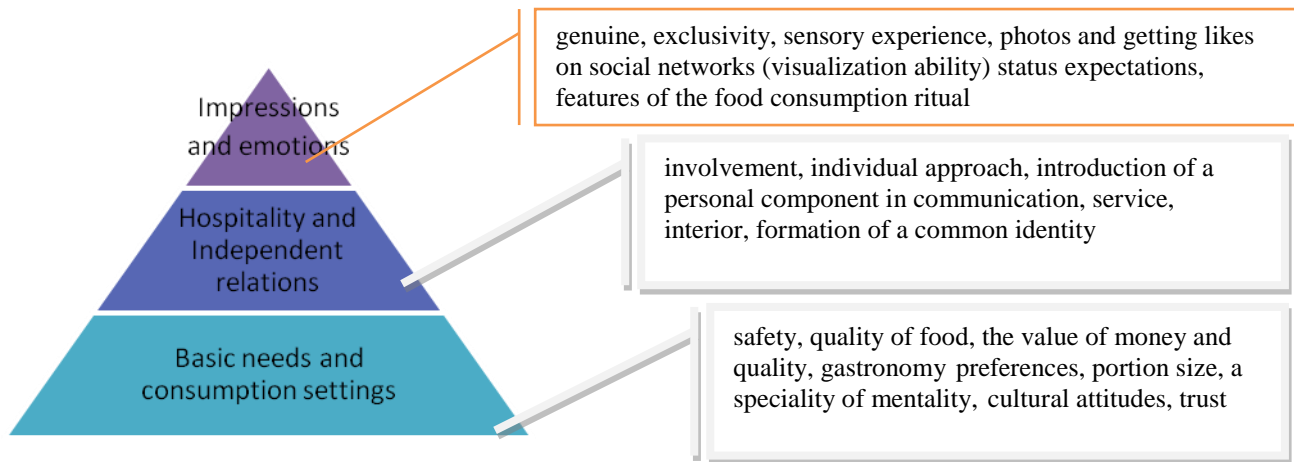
Impressions and emotions

genuine, exclusivity, sensory experience, photos and getting likes on social networks (visualization ability) status expectations, features of the food consumption ritual

Hospitality and Independent relations

involvement, individual approach, introduction of a personal component in communication, service, interior, formation of a common identity

Basic needs and consumption settings

safety, quality of food, the value of money and quality, gastronomy preferences, portion size, a speciality of mentality, cultural attitudes, trust